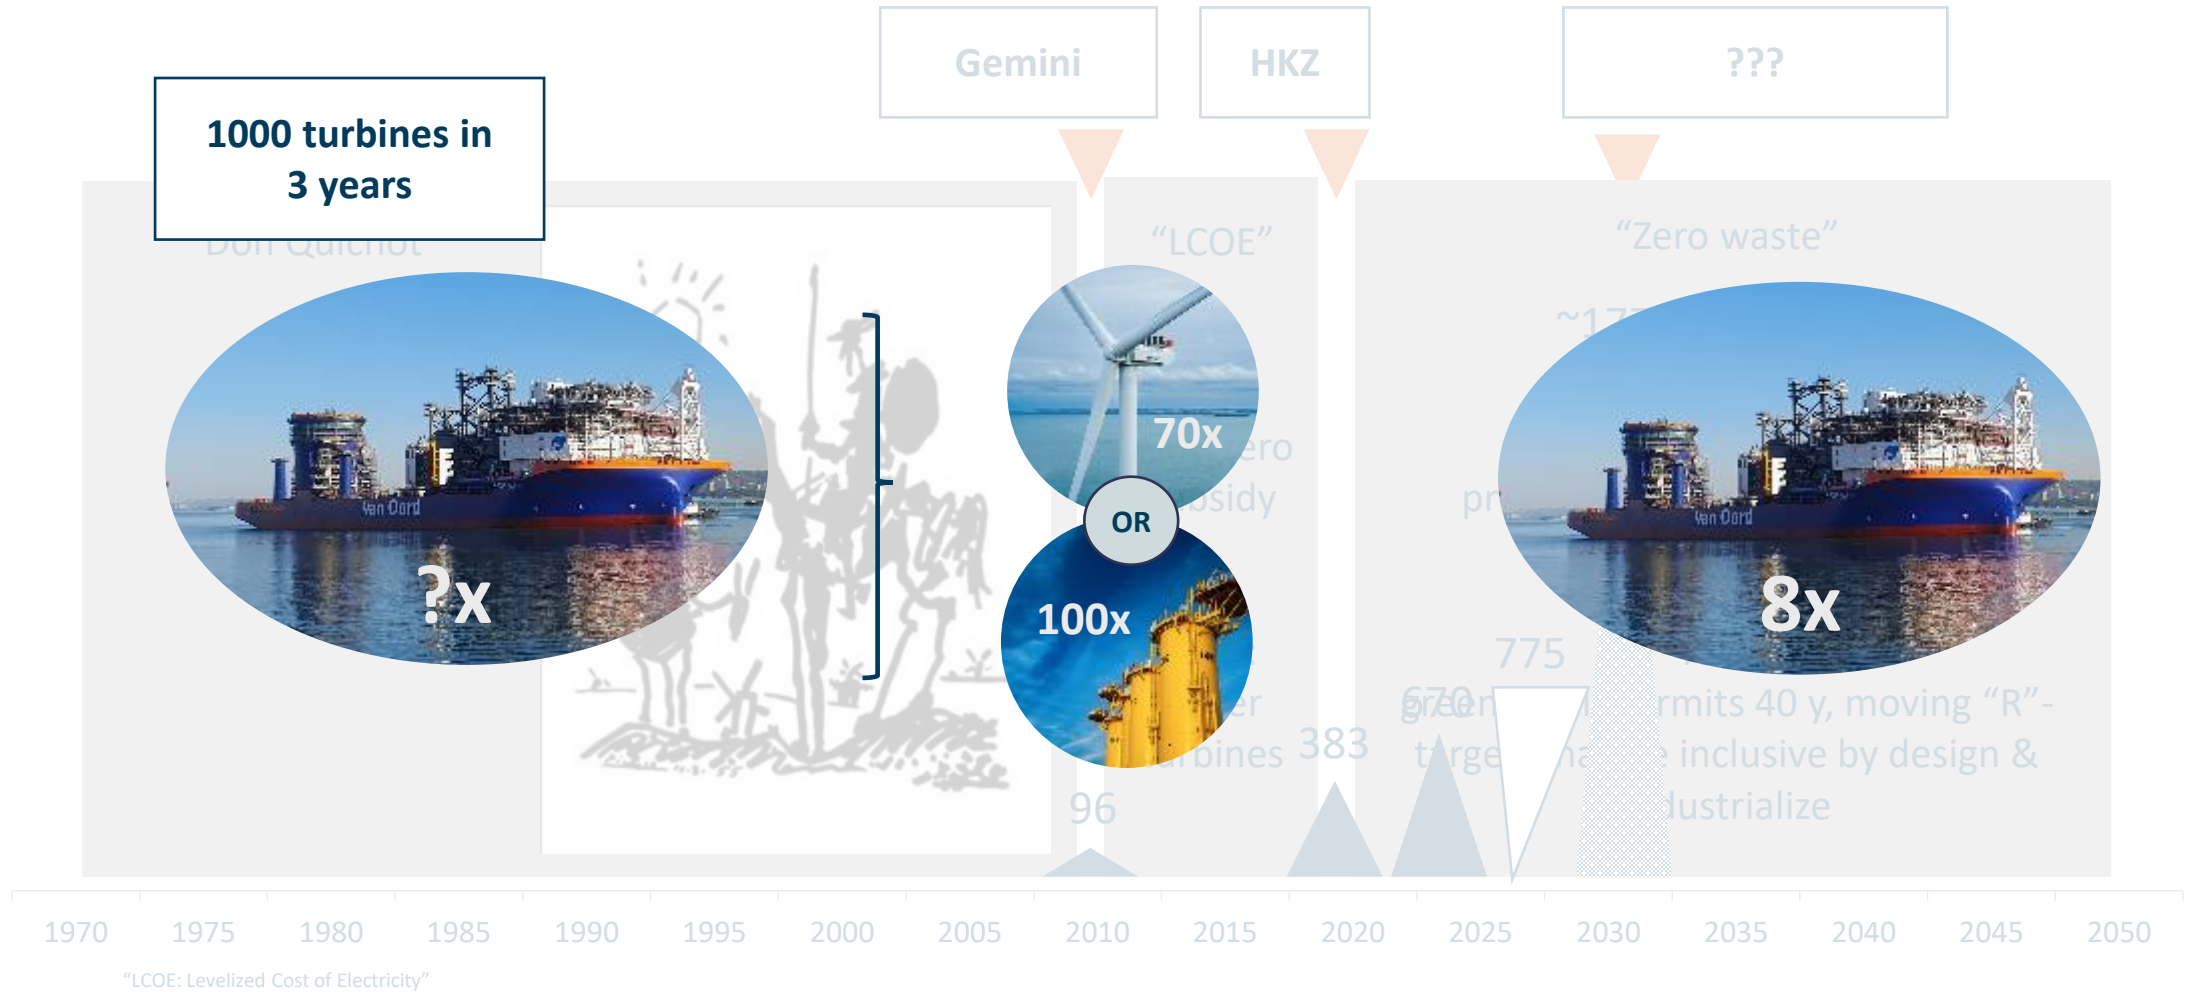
Gemini

HKZ

???

1000 turbines in 3 years

Don Quichot

"LCOE"

"Zero waste"

~17

70x

ero

bsidy

OR

pr

100x

?x

8x

775

670

gree

er

rmits 40 y, moving "R"-

targe

na

e inclusive by design &

bines

383

dustrialize

96

1970 1975 1980 1985 1990 1995 2000 2005 2010 2015 2020 2025 2030 2035 2040 2045 2050

"LCOE: Levelized Cost of Electricity"